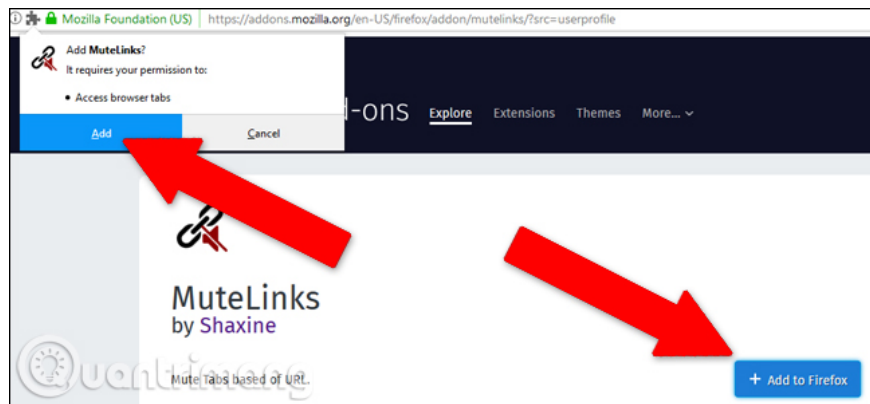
Mozilla Foundation (US) | https://addons.mozilla.org/en-US/firefox/addon/mutelinks/?src=userprofile

Add MuteLinks?
It requires your permission to:

• Access browser tabs

Add
Cancel

d-ons Explore Extensions Themes More...

MuteLinks
by Shaxine

Mute Tabs based of URL.

+ Add to Firefox

Quantrimang